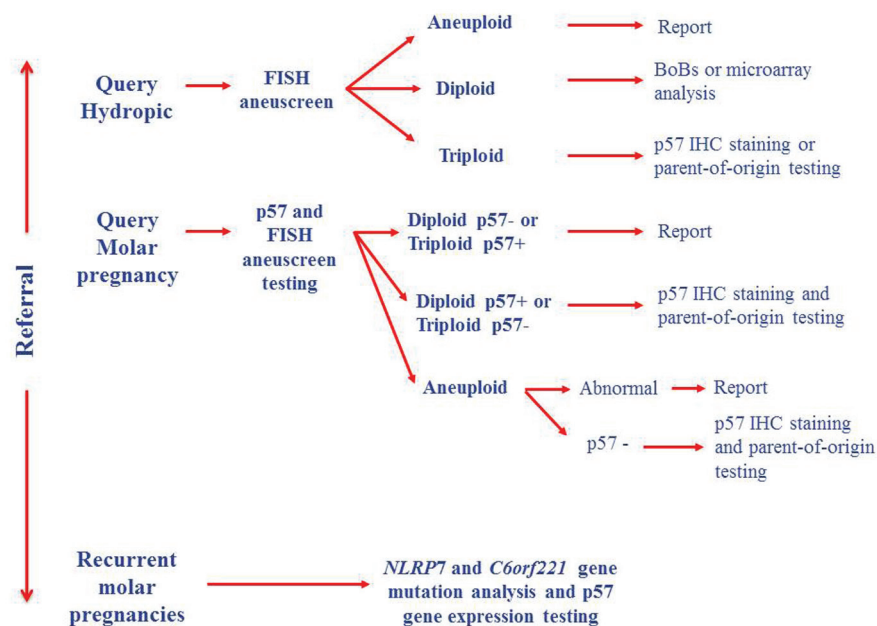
Referral

Query Hydropic

FISH aneuscreen

Aneuploid

Report

Diploid

BoBs or microarray analysis

Triploid

p57 IHC staining or parent-of-origin testing

Query Molar pregnancy

p57 and FISH aneuscreen testing

Diploid p57- or Triploid p57+

Report

Diploid p57+ or Triploid p57-

p57 IHC staining and parent-of-origin testing

Aneuploid

Abnormal

Report

p57 -

p57 IHC staining and parent-of-origin testing

Recurrent molar pregnancies

*NLRP7* and *C6orf221* gene mutation analysis and p57 gene expression testing